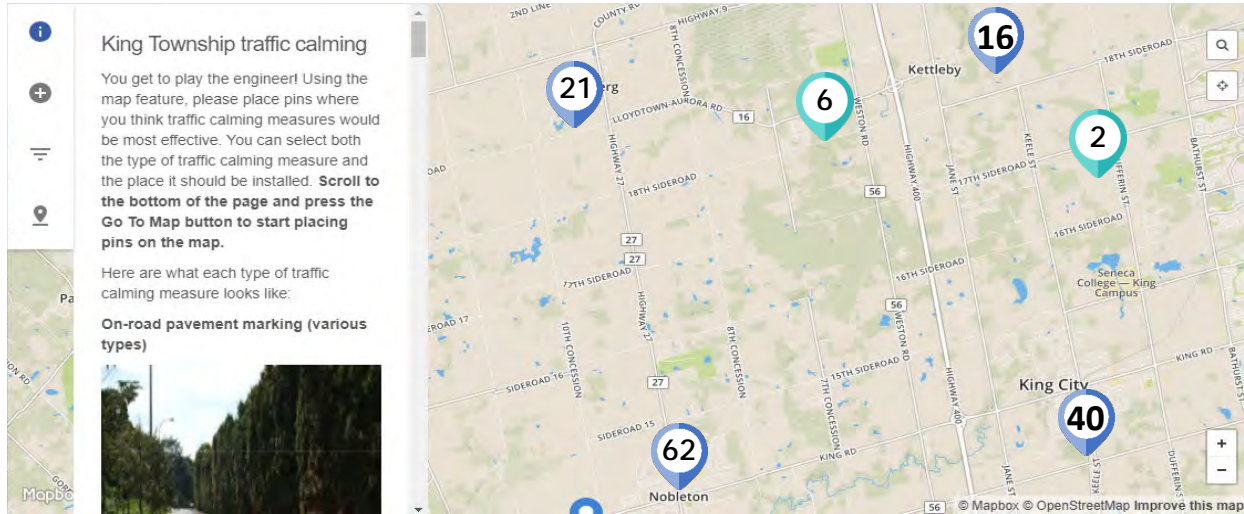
King Township traffic calming

You get to play the engineer! Using the map feature, please place pins where you think traffic calming measures would be most effective. You can select both the type of traffic calming measure and the place it should be installed. **Scroll to the bottom of the page and press the Go To Map button to start placing pins on the map.**

Here are what each type of traffic calming measure looks like:

**On-road pavement marking (various types)**

2ND LINE
COUNTY RD
HIGHWAY 9
16
21
erg
LLOYDTOWN-AURORA RD
16
8TH CONCESSION
6
Kettleby
18TH SIDEROAD
2
HIGHWAY 27
18TH SIDEROAD
WESTON RD
HIGHWAY 400
56
JANE ST
17TH SIDEROAD
KEELE ST
DUFFERIN ST
BATHURST ST
27
16TH SIDEROAD
17TH SIDEROAD
16TH SIDEROAD
Seneca College — King Campus
Pa
OAD
ROAD 17
56
10TH CONCESSION
HIGHWAY 27
8TH CONCESSION
WESTON RD
SIDEROAD 16
27
15TH SIDEROAD
7TH CONCESSION
King City
KING RD
40
SIDEROAD 15
62
KING RD
HIGHWAY 400
JANE ST
KEELE ST
DUFFERIN ST
Nobleton
56
Mapbo
+
−
© Mapbox © OpenStreetMap Improve this map